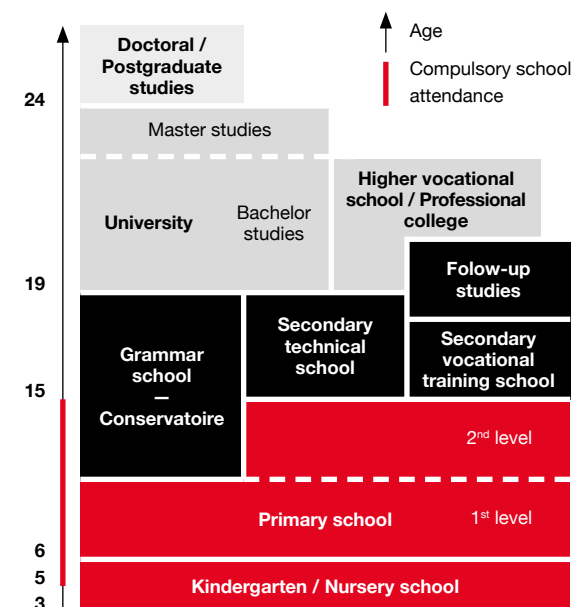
Age

Compulsory school attendance

Doctoral / Postgraduate studies

24

Master studies

University

Bachelor studies

Higher vocational school / Professional college

19

Folow-up studies

Grammar school — Conservatoire

Secondary technical school

Secondary vocational training school

15

2$^{nd}$ level

Primary school

1$^{st}$ level

6

5

Kindergarten / Nursery school

3